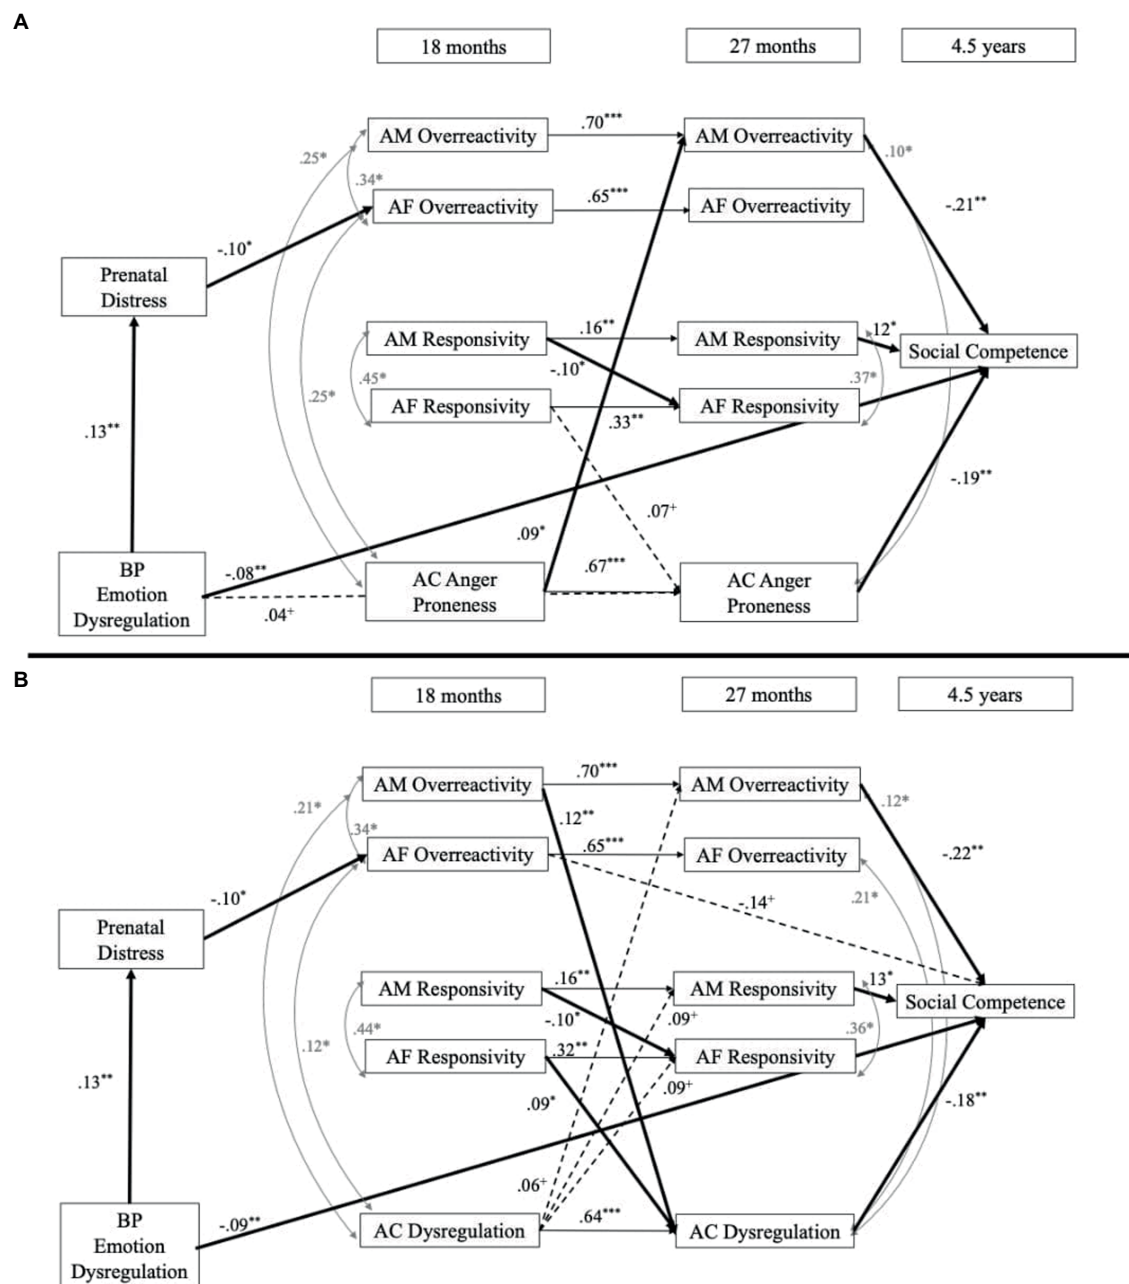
A

18 months

27 months

4.5 years

AM Overreactivity

$.70^{***}$

AM Overreactivity

.25*

.10*

.34*

AF Overreactivity

$.65^{***}$

AF Overreactivity

$-.21^{**}$

$-.10^{*}$

Prenatal Distress

AM Responsivity

$.16^{**}$

AM Responsivity

$.12^{*}$

Social Competence

$-.10^{*}$

.45*

.37*

.25*

AF Responsivity

AF Responsivity

$.33^{**}$

$.13^{**}$

$-.19^{**}$

$.07^{+}$

$.09^{*}$

$.67^{***}$

BP Emotion Dysregulation

$-.08^{**}$

AC Anger Proneness

AC Anger Proneness

$.04^{+}$

B

18 months

27 months

4.5 years

AM Overreactivity

$.70^{***}$

AM Overreactivity

.21*

.12*

$.12^{**}$

.34*

AF Overreactivity

$.65^{***}$

AF Overreactivity

$-.22^{**}$

$-.10^{*}$

$-.14^{+}$

.21*

Prenatal Distress

AM Responsivity

$.16^{**}$

AM Responsivity

$.13^{*}$

Social Competence

$-.10^{*}$

$.09^{+}$

.44*

.36*

.12*

AF Responsivity

$.32^{**}$

AF Responsivity

$.13^{**}$

$.09^{+}$

$.09^{*}$

$-.18^{**}$

$.06^{+}$

BP Emotion Dysregulation

$-.09^{**}$

AC Dysregulation

$.64^{***}$

AC Dysregulation